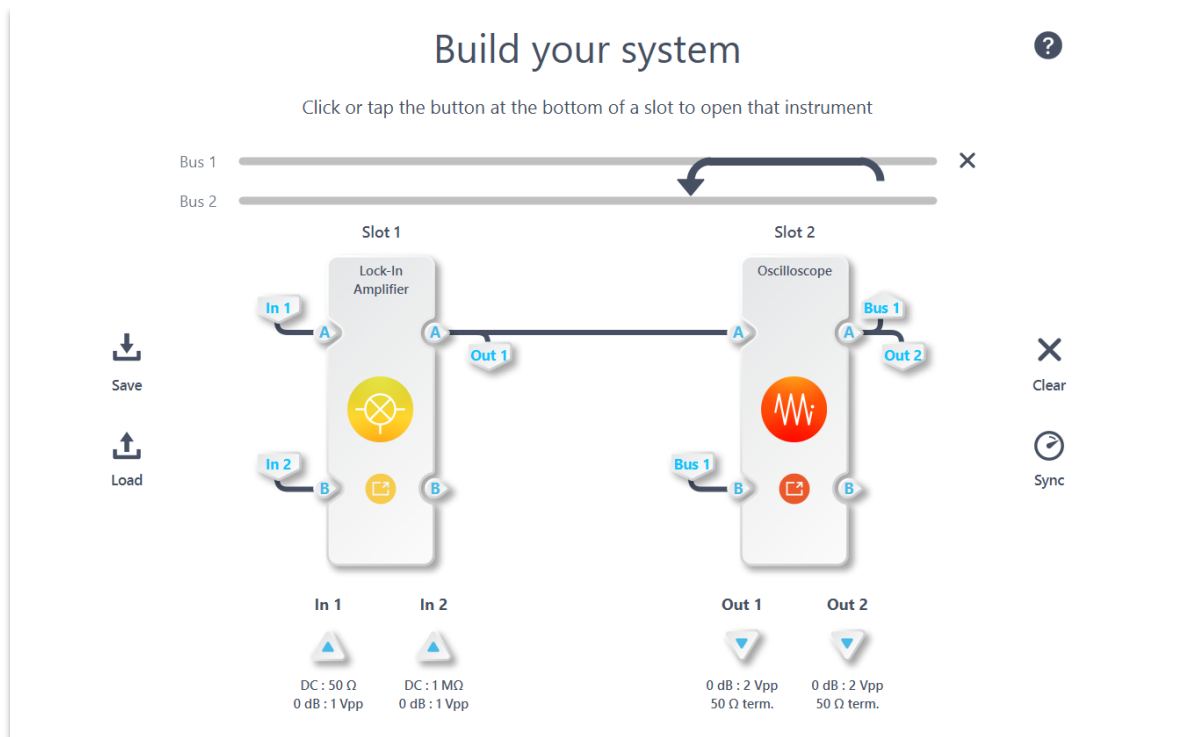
Build your system

?

Click or tap the button at the bottom of a slot to open that instrument

Bus 1

Bus 2

×

Slot 1

Slot 2

Lock-In Amplifier

Oscilloscope

In 1

A

A

Out 1

A

A

Bus 1

Out 2

In 2

B

B

Bus 1

B

B

Save

Load

Clear

Sync

In 1

In 2

Out 1

Out 2

DC : 50 Ω
0 dB : 1 Vpp

DC : 1 MΩ
0 dB : 1 Vpp

0 dB : 2 Vpp
50 Ω term.

0 dB : 2 Vpp
50 Ω term.